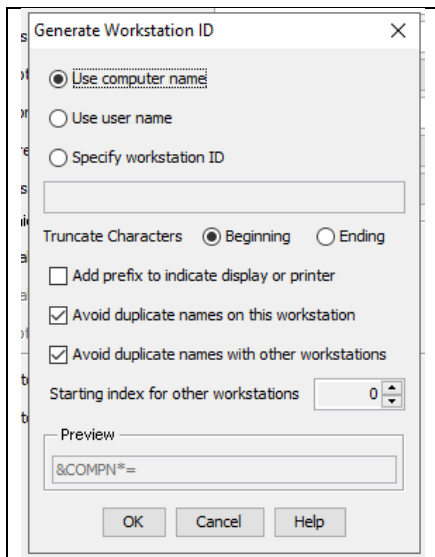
Generate Workstation ID

Use computer name

Use user name

Specify workstation ID

Truncate Characters Beginning Ending

Add prefix to indicate display or printer

Avoid duplicate names on this workstation

Avoid duplicate names with other workstations

Starting index for other workstations 0

Preview

&COMPN*=

OK Cancel Help